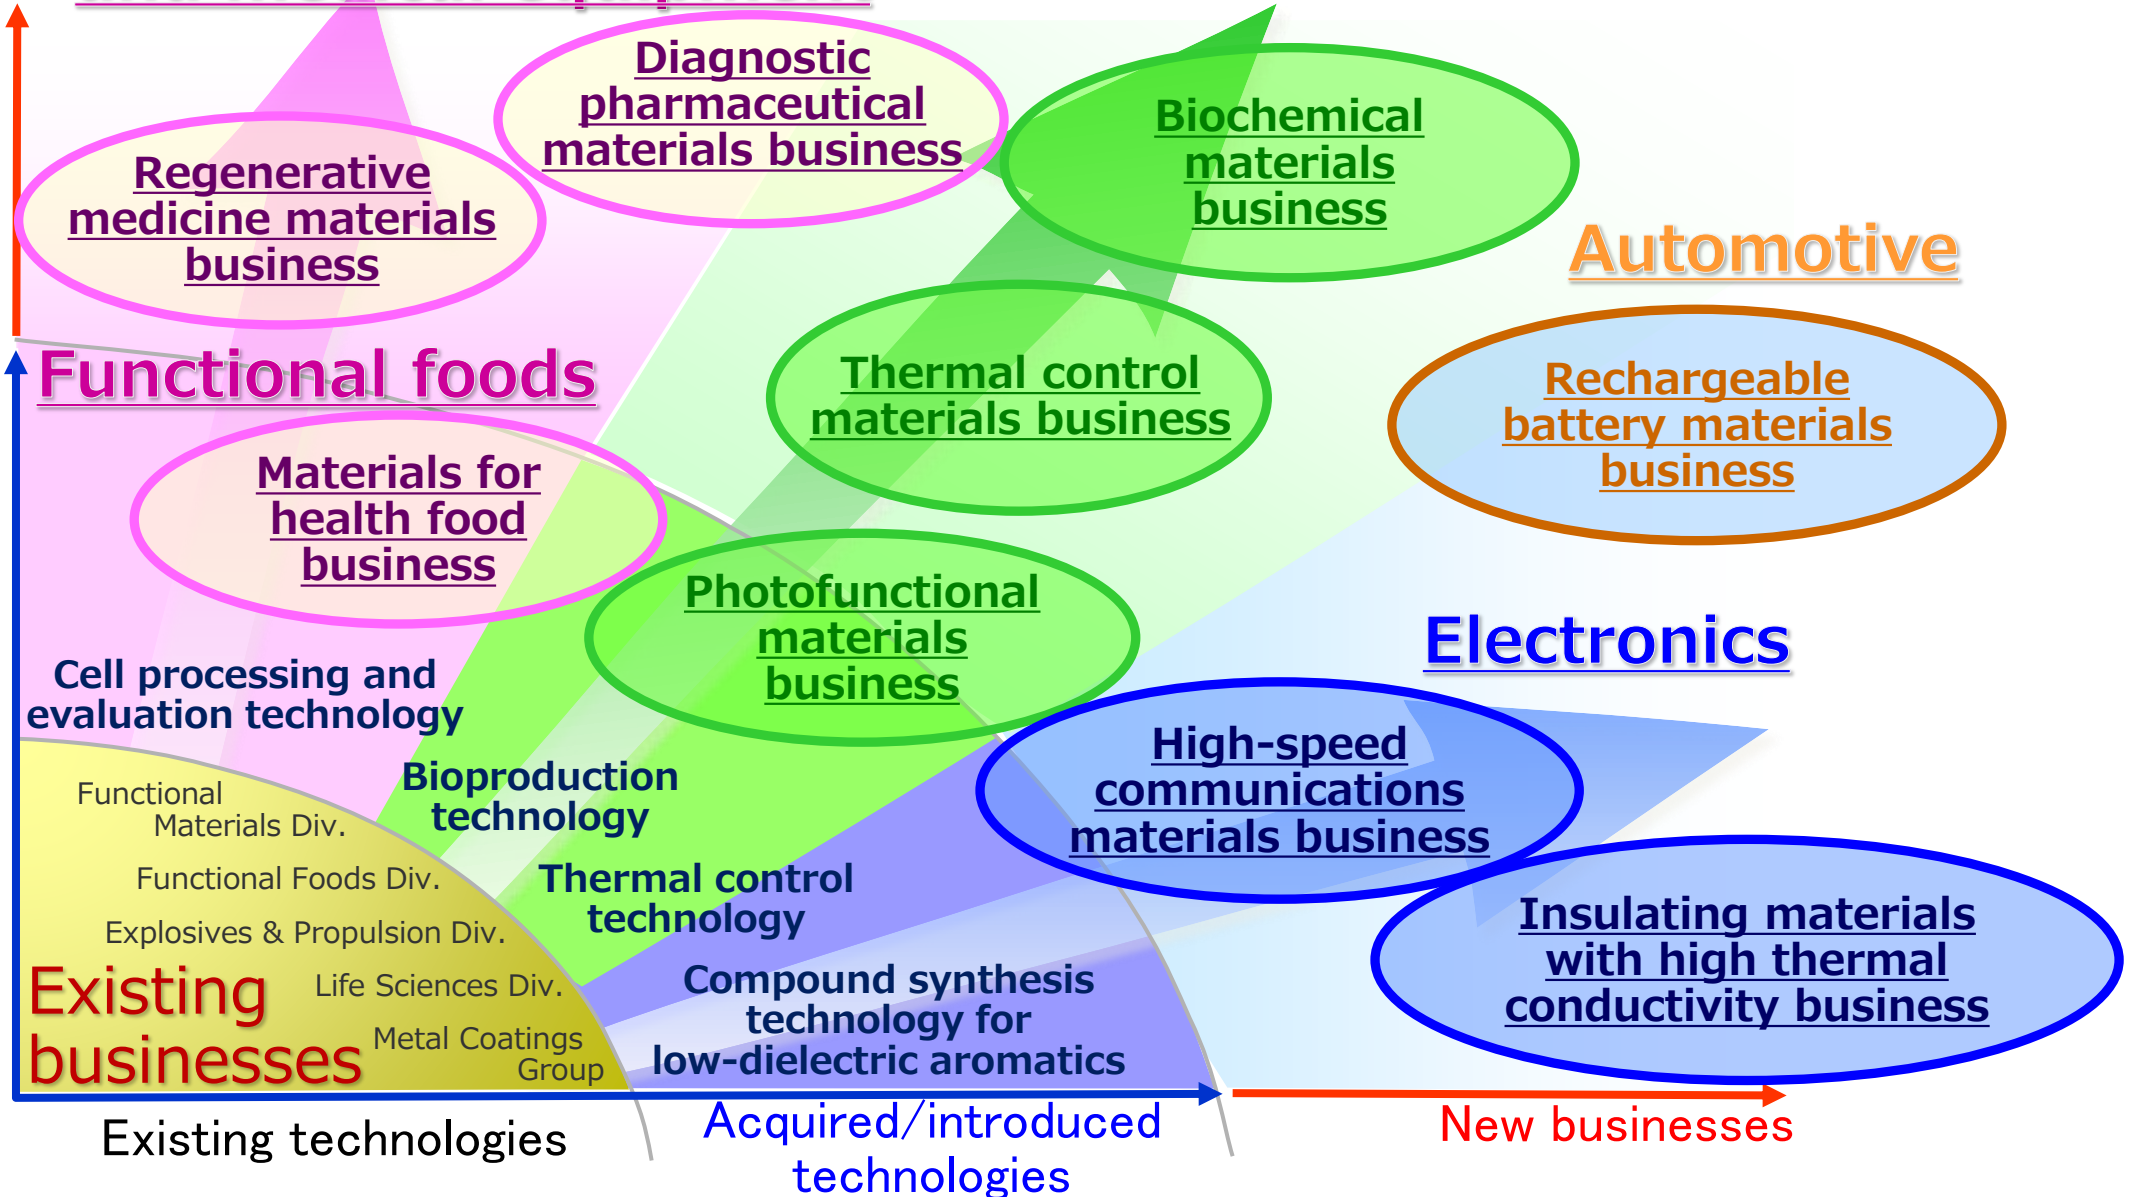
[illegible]

Diagnostic pharmaceutical materials business

Regenerative medicine materials business

Biochemical materials business

Automotive

Functional foods

Thermal control materials business

Rechargeable battery materials business

Materials for health food business

Photofunctional materials business

Electronics

Cell processing and evaluation technology

High-speed communications materials business

Bioproduction technology

Functional Materials Div.

Functional Foods Div.

Thermal control technology

Insulating materials with high thermal conductivity business

Explosives & Propulsion Div.

Existing businesses

Life Sciences Div.

Compound synthesis technology for low-dielectric aromatics

Metal Coatings Group

Existing technologies

Acquired/introduced technologies

New businesses